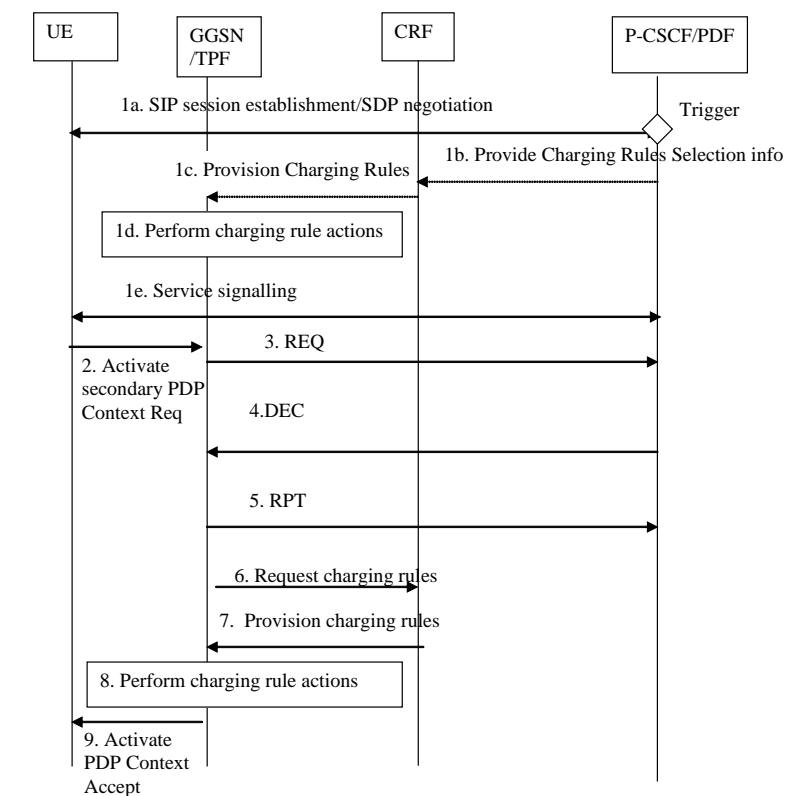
UE

GGSN /TPF

CRF

P-CSCF/PDF

1a. SIP session establishment/SDP negotiation

Trigger

1b. Provide Charging Rules Selection info

1c. Provision Charging Rules

1d. Perform charging rule actions

1e. Service signalling

3. REQ

2. Activate secondary PDP Context Req

4.DEC

5. RPT

6. Request charging rules

7. Provision charging rules

8. Perform charging rule actions

9. Activate PDP Context Accept